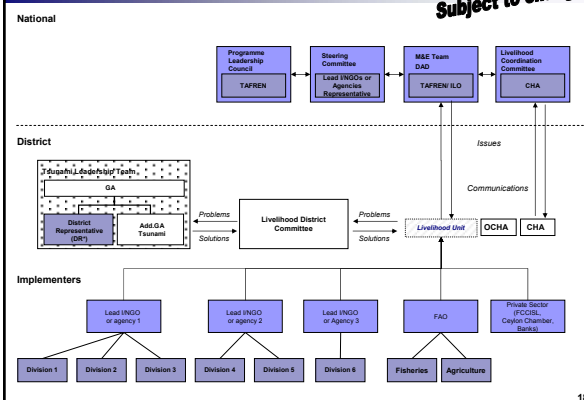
Subject to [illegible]

National

Programme Leadership Council

TAFREN

Steering Committee

Lead I/NGOs or Agencies Representative

M&E Team DAD

TAFREN/ ILO

Livelihood Coordination Committee

CHA

District

Issues

Tsunami Leadership Team

GA

Communications

District Representative (DR*)

Add.GA Tsunami

Problems

Solutions

Livelihood District Committee

Problems

Solutions

Livelihood Unit

OCHA

CHA

Implementers

Lead I/NGO or agency 1

Lead I/NGO or agency 2

Lead I/NGO or Agency 3

FAO

Private Sector (FCCISL, Ceylon Chamber, Banks)

Division 1

Division 2

Division 3

Division 4

Division 5

Division 6

Fisheries

Agriculture

1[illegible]